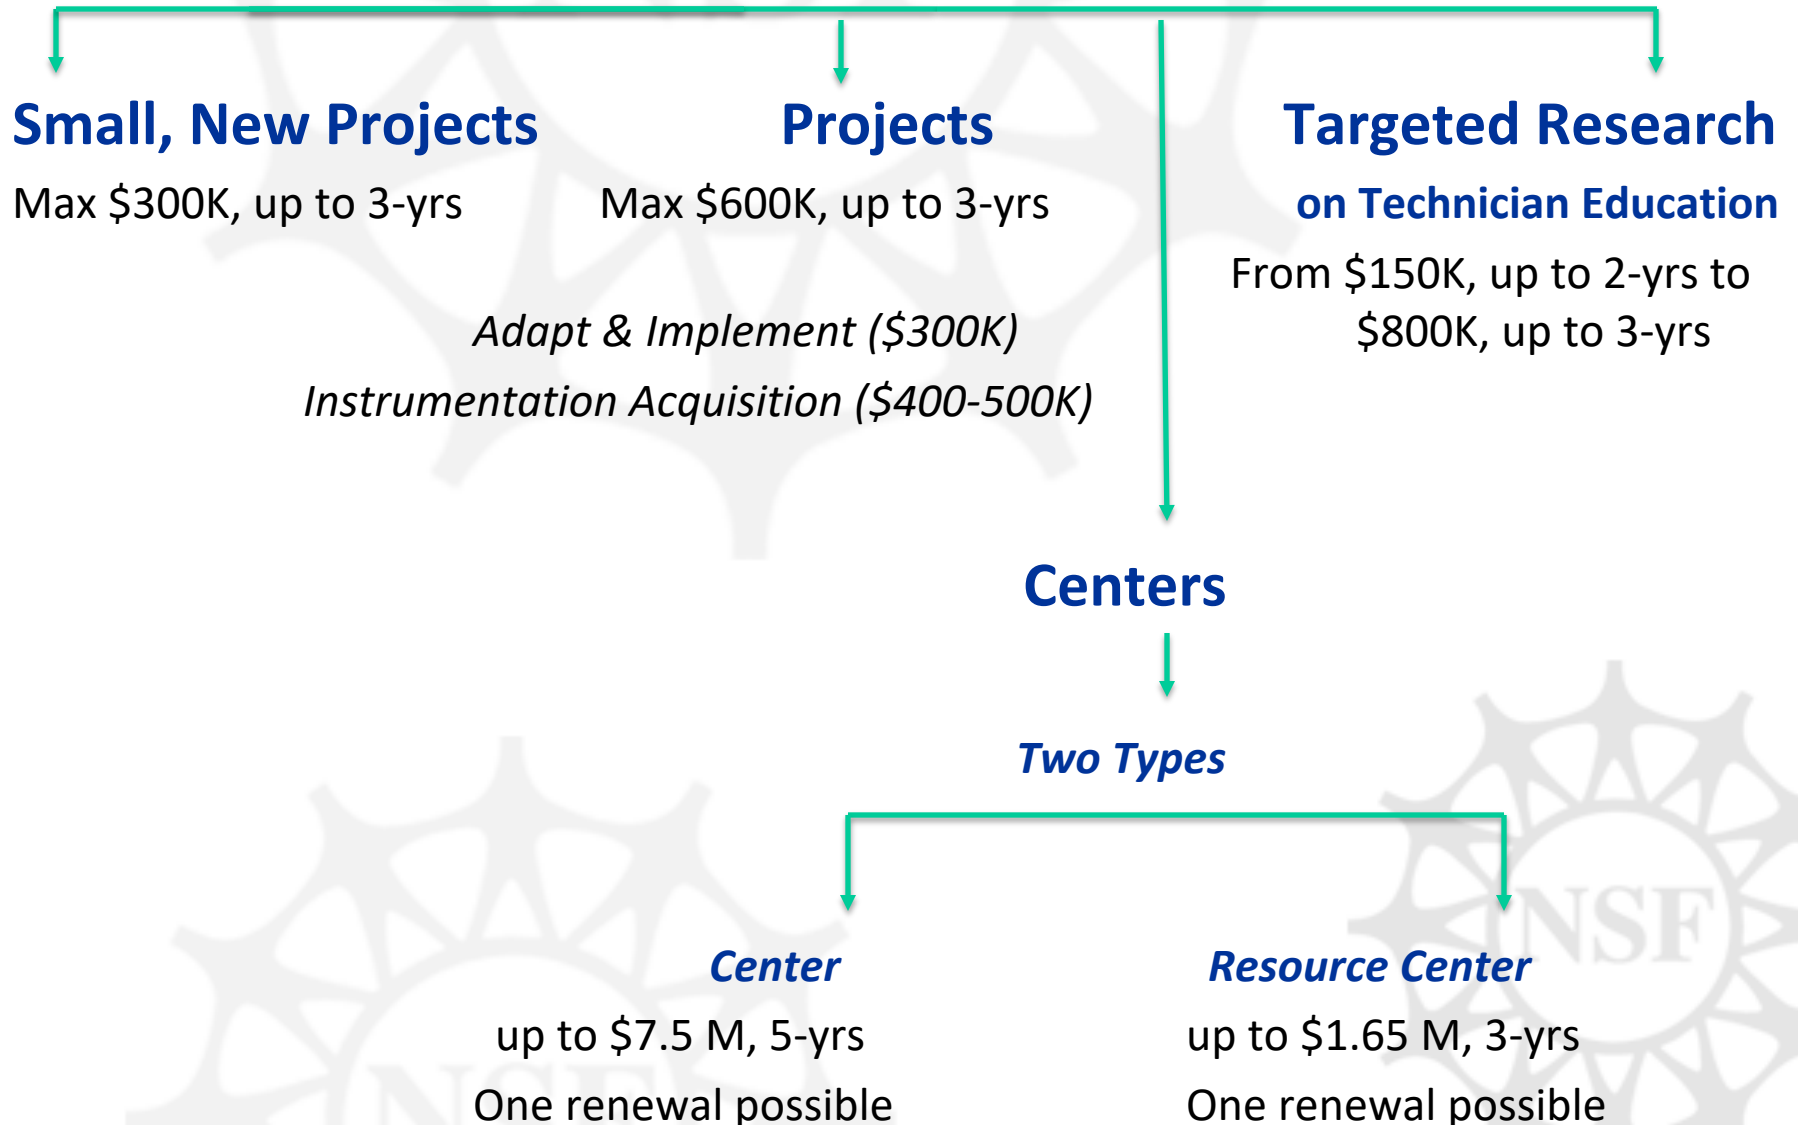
Small, New Projects
Max \$300K, up to 3-yrs

Projects
Max \$600K, up to 3-yrs

Adapt & Implement (\$300K)
Instrumentation Acquisition (\$400-500K)

Targeted Research
on Technician Education
From \$150K, up to 2-yrs to \$800K, up to 3-yrs

Centers

Two Types

Center
up to \$7.5 M, 5-yrs
One renewal possible

Resource Center
up to \$1.65 M, 3-yrs
One renewal possible

NSF